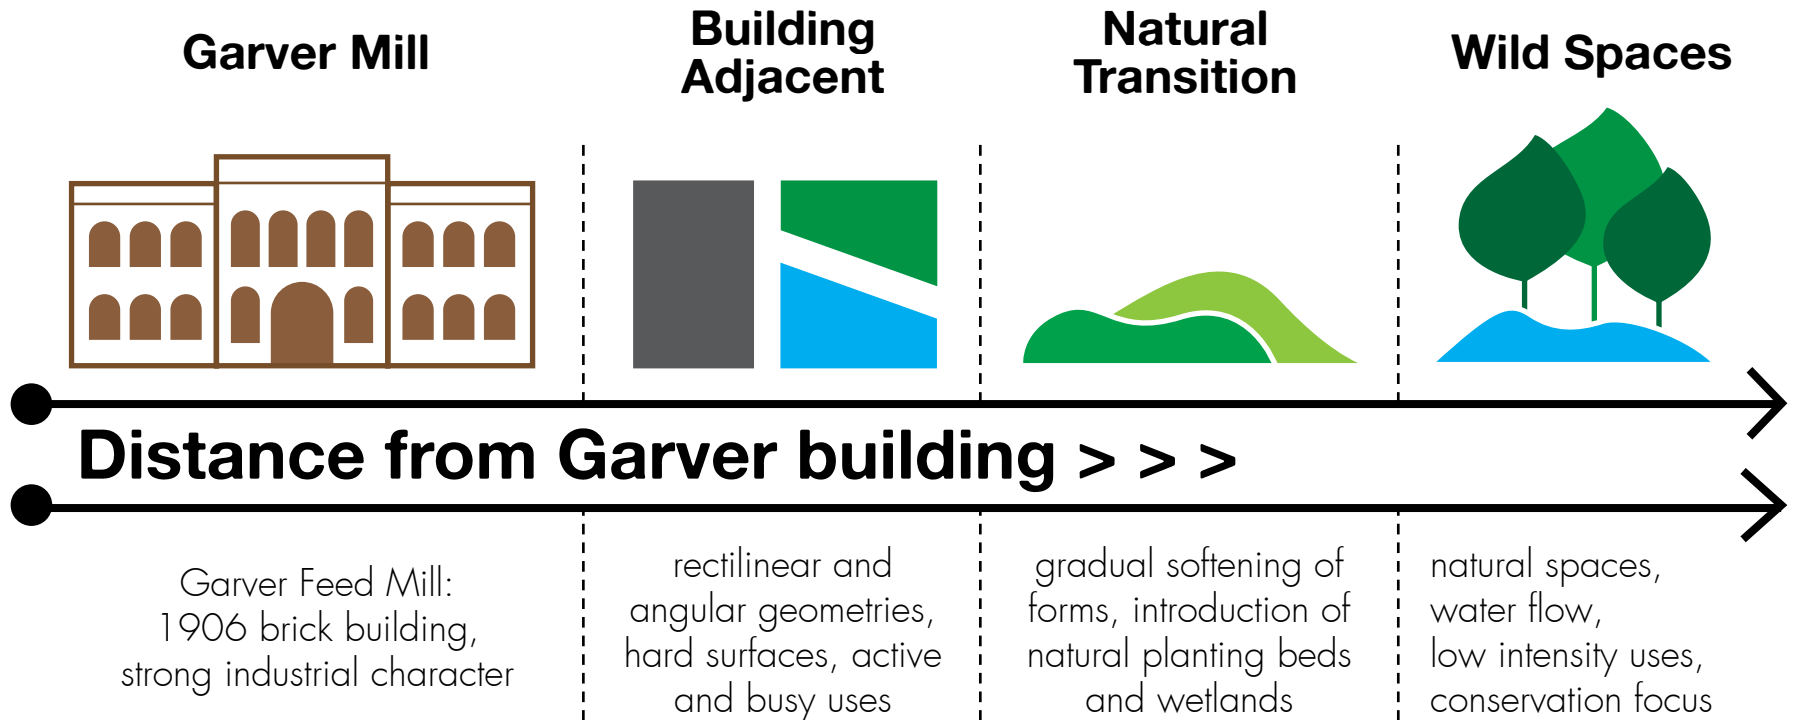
Garver Mill

Building Adjacent

Natural Transition

Wild Spaces

Distance from Garver building > > >

Garver Feed Mill: 1906 brick building, strong industrial character

rectilinear and angular geometries, hard surfaces, active and busy uses

gradual softening of forms, introduction of natural planting beds and wetlands

natural spaces, water flow, low intensity uses, conservation focus